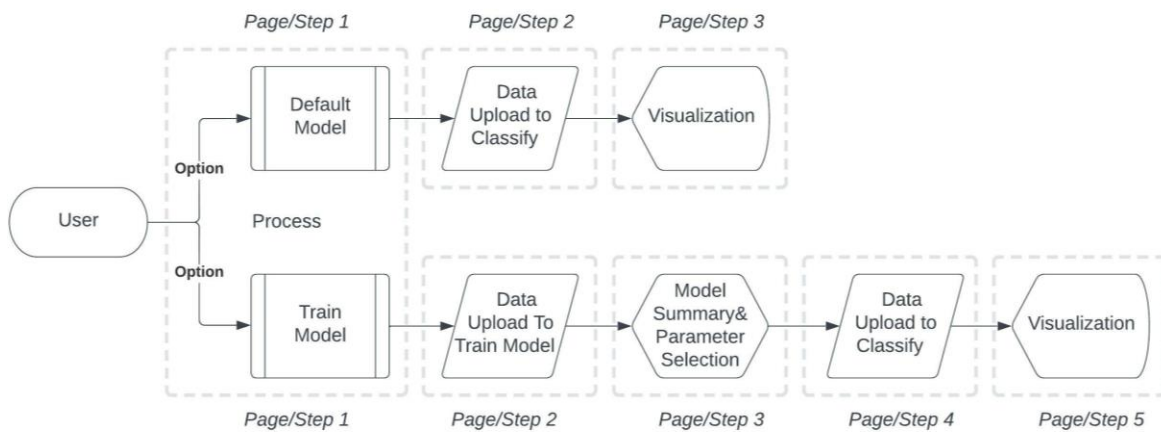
Page/Step 1

Page/Step 2

Page/Step 3

Default Model

Data Upload to Classify

Visualization

Option

User

Process

Option

Train Model

Data Upload To Train Model

Model Summary& Parameter Selection

Data Upload to Classify

Visualization

Page/Step 1

Page/Step 2

Page/Step 3

Page/Step 4

Page/Step 5